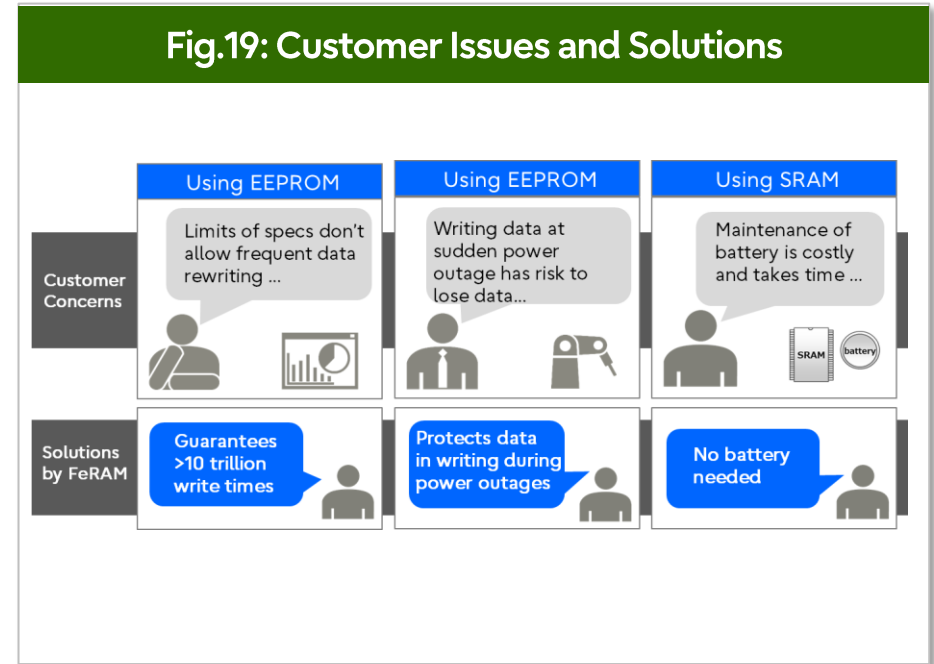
Fig.19: Customer Issues and Solutions

| | Using EEPROM | Using EEPROM | Using SRAM |
|---|---|---|---|
| Customer Concerns | Limits of specs don't allow frequent data rewriting ... | Writing data at sudden power outage has risk to lose data... | Maintenance of battery is costly and takes time ... SRAM battery |
| Solutions by FeRAM | Guarantees >10 trillion write times | Protects data in writing during power outages | No battery needed |